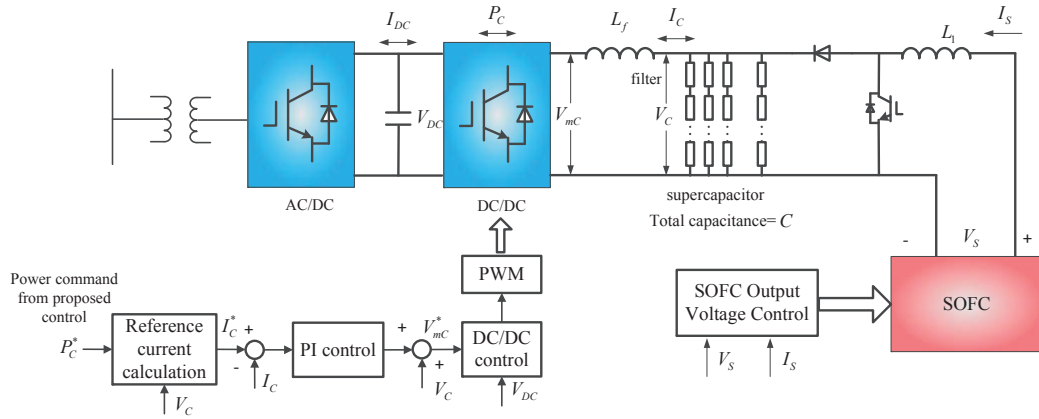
$I_{DC}$
$P_C$
$L_f$
$I_C$
$I_S$
$L_1$
filter
$V_{DC}$
$V_{mC}$
$V_C$
AC/DC
DC/DC
supercapacitor
Total capacitance= $C$
-
$V_S$
+
PWM
Power command from proposed control
$P_C^*$
Reference current calculation
$V_C$
$I_C^*$
+
-
$I_C$
PI control
+
$V_{mC}^*$
+
$V_C$
DC/DC control
$V_{DC}$
SOFC Output Voltage Control
$V_S$
$I_S$
SOFC